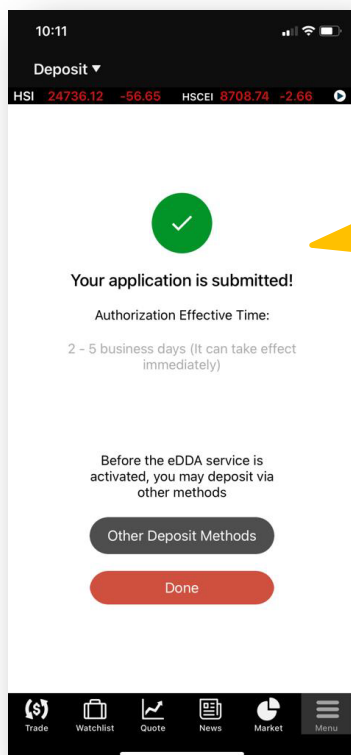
10:11

Deposit ▾

HSI 24736.12 -56.65 HSCEI 8708.74 -2.66

Your application is submitted!

Authorization Effective Time:

2 - 5 business days (It can take effect immediately)

Before the eDDA service is activated, you may deposit via other methods

Other Deposit Methods

Done

Trade Watchlist Quote News Market Menu